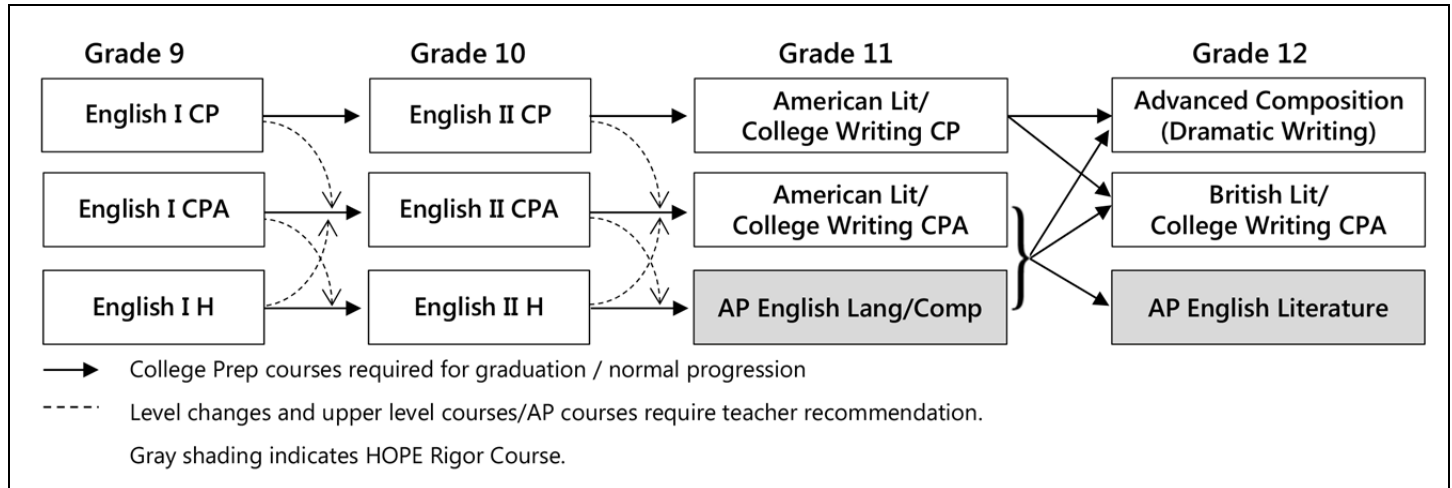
Grade 9

English I CP

English I CPA

English I H

Grade 10

English II CP

English II CPA

English II H

Grade 11

American Lit/ College Writing CP

American Lit/ College Writing CPA

AP English Lang/Comp

Grade 12

Advanced Composition (Dramatic Writing)

British Lit/ College Writing CPA

AP English Literature

College Prep courses required for graduation / normal progression

Level changes and upper level courses/AP courses require teacher recommendation.

Gray shading indicates HOPE Rigor Course.